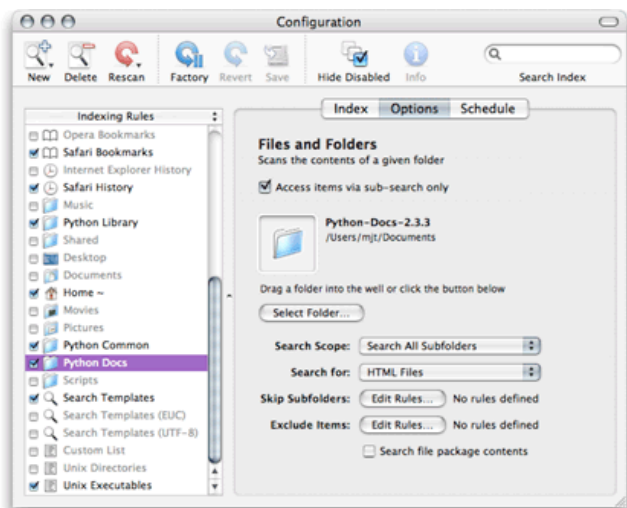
Configuration

New Delete Rescan Factory Revert Save Hide Disabled Info Search Index

Indexing Rules
Opera Bookmarks
Safari Bookmarks
Internet Explorer History
Safari History
Music
Python Library
Shared
Desktop
Documents
Home ~
Movies
Pictures
Python Common
Python Docs
Scripts
Search Templates
Search Templates (EUC)
Search Templates (UTF-8)
Custom List
Unix Directories
Unix Executables

Index Options Schedule

Files and Folders
Scans the contents of a given folder

Access items via sub-search only

Python-Docs-2.3.3
/Users/mjt/Documents

Drag a folder into the well or click the button below

Select Folder...

Search Scope: Search All Subfolders

Search for: HTML Files

Skip Subfolders: Edit Rules... No rules defined

Exclude Items: Edit Rules... No rules defined

Search file package contents